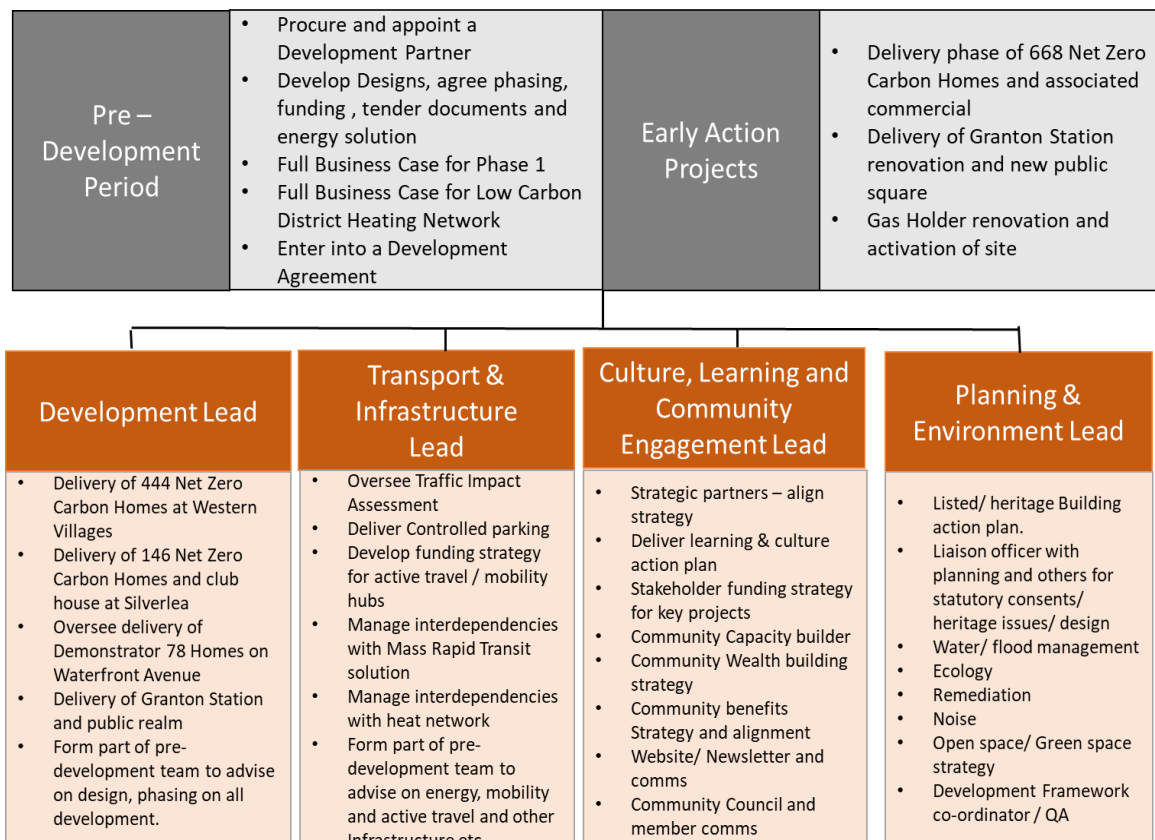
Pre – Development Period

- Procure and appoint a Development Partner
- Develop Designs, agree phasing, funding , tender documents and energy solution
- Full Business Case for Phase 1
- Full Business Case for Low Carbon District Heating Network
- Enter into a Development Agreement

Early Action Projects

- Delivery phase of 668 Net Zero Carbon Homes and associated commercial
- Delivery of Granton Station renovation and new public square
- Gas Holder renovation and activation of site

Development Lead

- Delivery of 444 Net Zero Carbon Homes at Western Villages
- Delivery of 146 Net Zero Carbon Homes and club house at Silverlea
- Oversee delivery of Demonstrator 78 Homes on Waterfront Avenue
- Delivery of Granton Station and public realm
- Form part of pre-development team to advise on design, phasing on all development.

Transport & Infrastructure Lead

- Oversee Traffic Impact Assessment
- Deliver Controlled parking
- Develop funding strategy for active travel / mobility hubs
- Manage interdependencies with Mass Rapid Transit solution
- Manage interdependencies with heat network
- Form part of pre-development team to advise on energy, mobility and active travel and other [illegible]

Culture, Learning and Community Engagement Lead

- Strategic partners – align strategy
- Deliver learning & culture action plan
- Stakeholder funding strategy for key projects
- Community Capacity builder
- Community Wealth building strategy
- Community benefits Strategy and alignment
- Website/ Newsletter and comms
- Community Council and member comms

Planning & Environment Lead

- Listed/ heritage Building action plan.
- Liaison officer with planning and others for statutory consents/ heritage issues/ design
- Water/ flood management
- Ecology
- Remediation
- Noise
- Open space/ Green space strategy
- Development Framework co-ordinator / QA